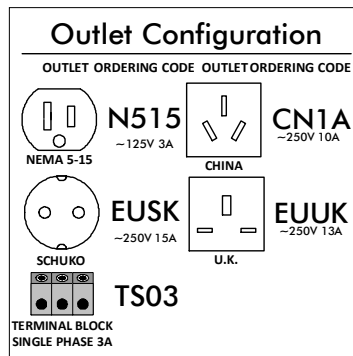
Outlet Configuration

| OUTLET | ORDERING CODE | OUTLET | ORDERING CODE |
|---|---|---|---|
| NEMA 5-15 | N515 ~125V 3A | CHINA | CN1A ~250V 10A |
| SCHUKO | EUSK ~250V 15A | U.K. | EUUK ~250V 13A |
| TERMINAL BLOCK SINGLE PHASE 3A | TS03 | | |